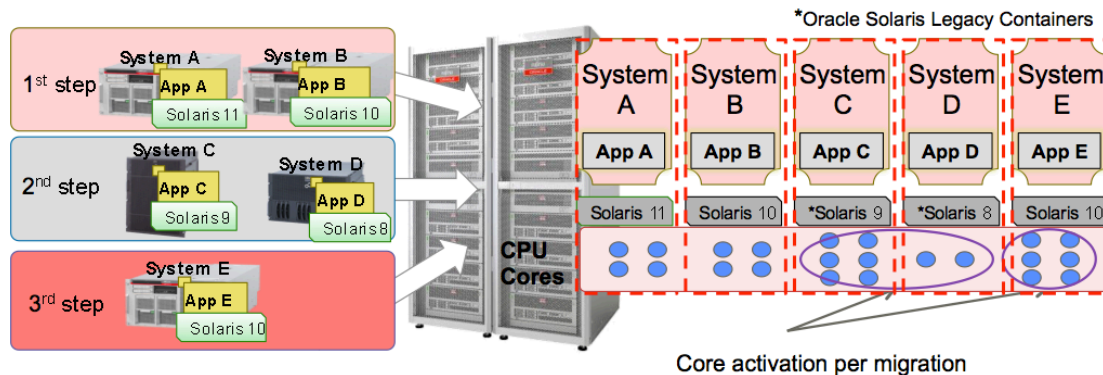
*Oracle Solaris Legacy Containers

1$^{st}$ step
System A
App A
Solaris 11
System B
App B
Solaris 10

2$^{nd}$ step
System C
App C
Solaris 9
System D
App D
Solaris 8

3$^{rd}$ step
System E
App E
Solaris 10

CPU Cores

System A
App A
Solaris 11

System B
App B
Solaris 10

System C
App C
*Solaris 9

System D
App D
*Solaris 8

System E
App E
Solaris 10

Core activation per migration